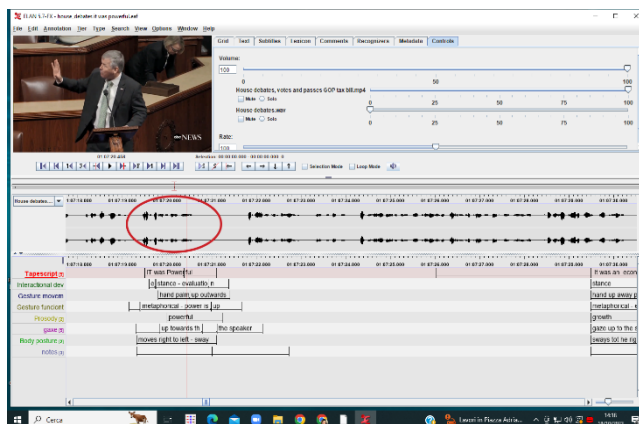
ELAN 5.7-FX - house debates it use powerful.eaf

File Edit Annotation Tier Type Search View Options Window Help

Grid Text Subtitles Lexicon Comments Recognizers Metadata Controls

Volume:

100

0 50 100

House debates, votes and passes GOP tax bill.mp4

Mute Solo

0 25 50 75 100

House debates.wav

Mute Solo

0 25 50 75 100

Rate:

100

NEWS

01:07:20.403

Selection: 00:00:00.000 - 00:00:00.000 0

Selection Mode Loop Mode

House debates...

01:07:18.000 01:07:19.000 01:07:20.000 01:07:21.000 01:07:22.000 01:07:23.000 01:07:24.000 01:07:25.000 01:07:26.000 01:07:27.000 01:07:28.000 01:07:29.000 01:07:30.000

| | | |
|---|---|---|
| Tapescript [7] | IT was Powerful | it was an econ |
| Interactional dev | a stance - evaluatio n | stance |
| Gesture movem | hand palm up outwards | hand up away p |
| Gesture function | metaphorical - power is up | metaphorical - e |
| Prosody [3] | powerful | growth |
| gaze [5] | up towards th the speaker | gaze up to the r |
| Body posture [4] | moves right to left - sway | sways to/ he rig |
| notes [3] | | |

Cerca

14:16